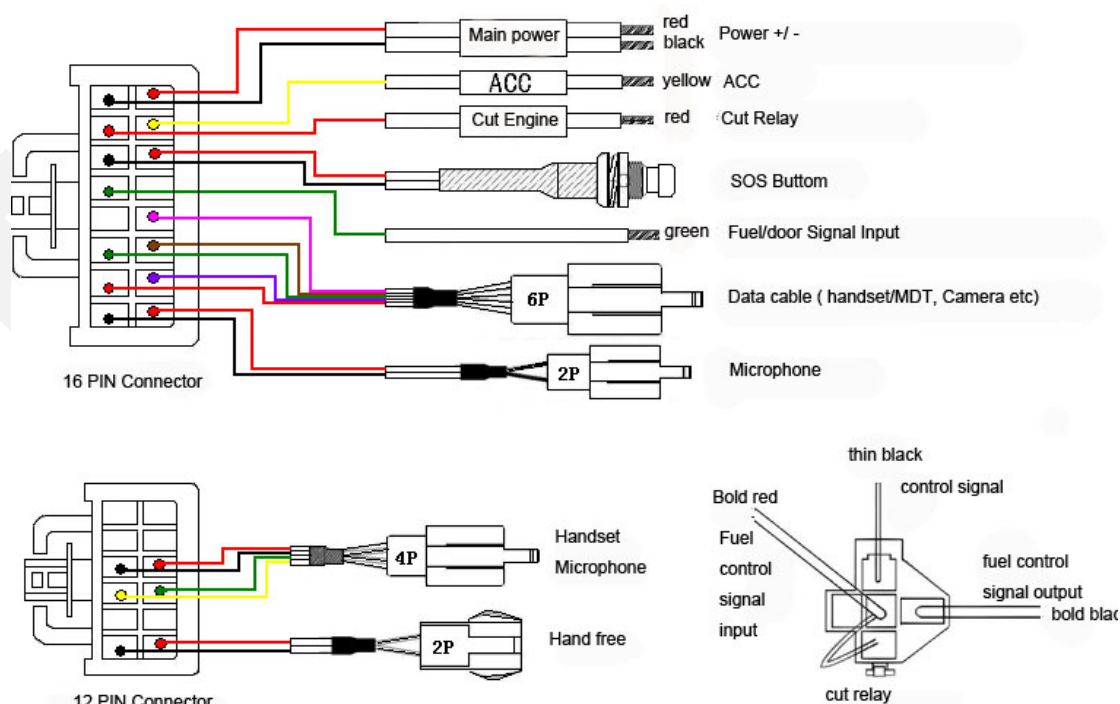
Main power
red
black
Power +/ -
ACC
yellow
ACC
Cut Engine
red
Cut Relay
SOS Buttom
green
Fuel/door Signal Input
6P
Data cable ( handset/MDT, Camera etc)
2P
Microphone
16 PIN Connector

4P
Handset
Microphone
2P
Hand free
12 PIN Connector

thin black
control signal
Bold red
Fuel
control
signal
input
fuel control
signal output
bold blac
cut relay